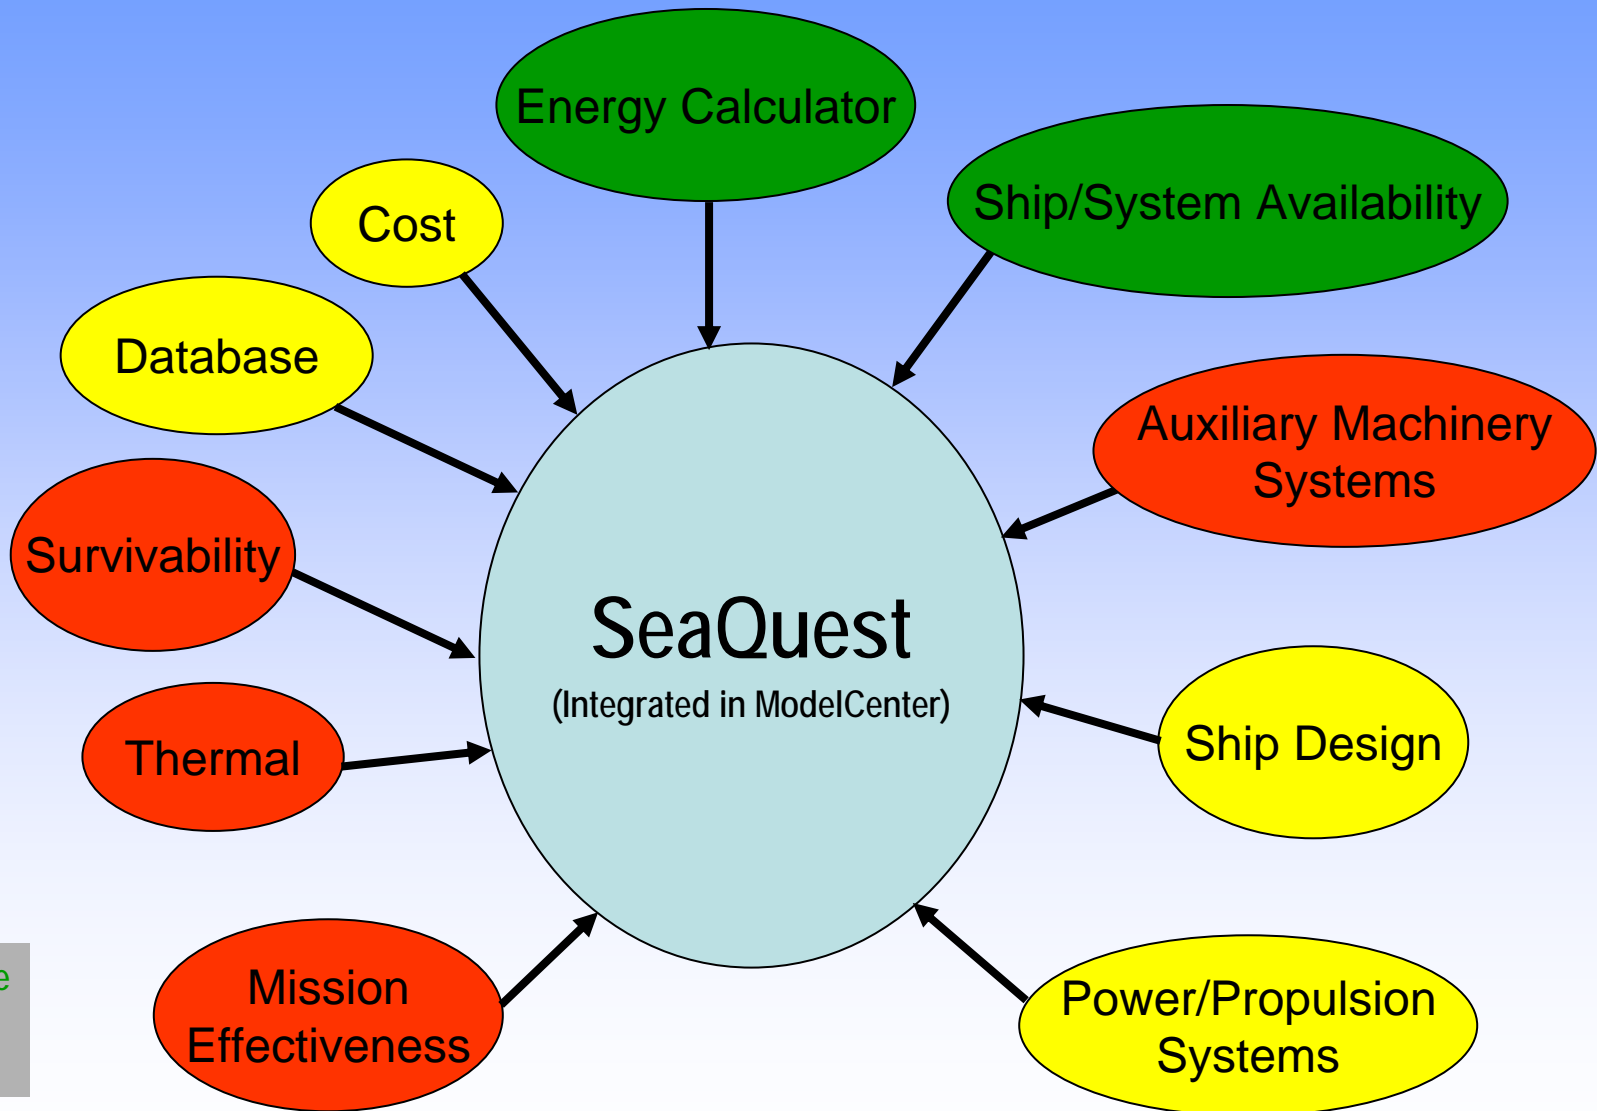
Energy Calculator

Cost

Ship/System Availability

Database

Auxiliary Machinery Systems

Survivability

SeaQuest
(Integrated in ModelCenter)

Thermal

Ship Design

Mission Effectiveness

Power/Propulsion Systems

e